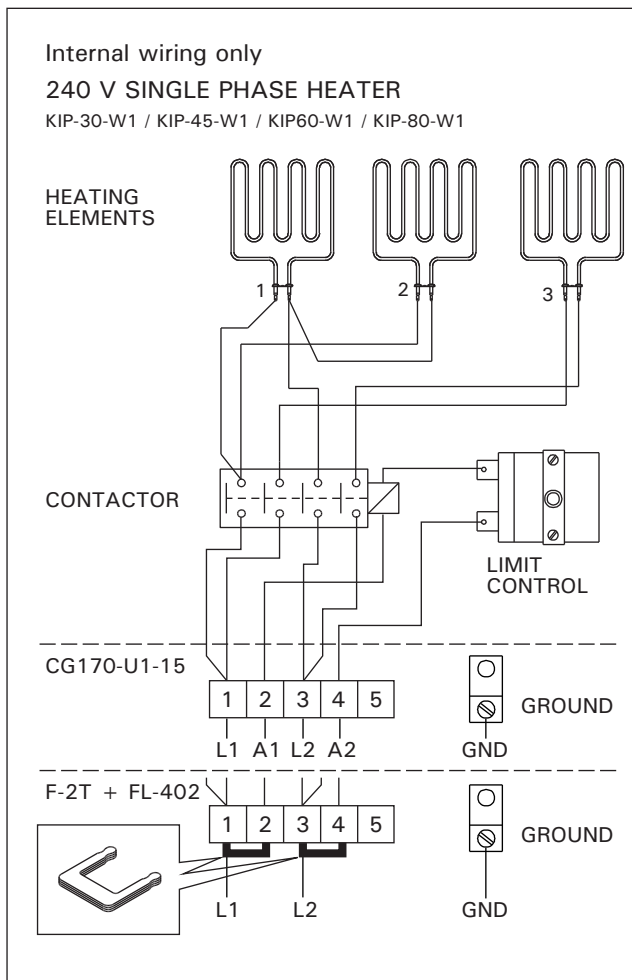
Internal wiring only

240 V SINGLE PHASE HEATER

KIP-30-W1 / KIP-45-W1 / KIP60-W1 / KIP-80-W1

HEATING ELEMENTS

1

2

3

CONTACTOR

LIMIT CONTROL

CG170-U1-15

1 2 3 4 5

L1 A1 L2 A2

GROUND

GND

F-2T + FL-402

1 2 3 4 5

L1 L2

GROUND

GND